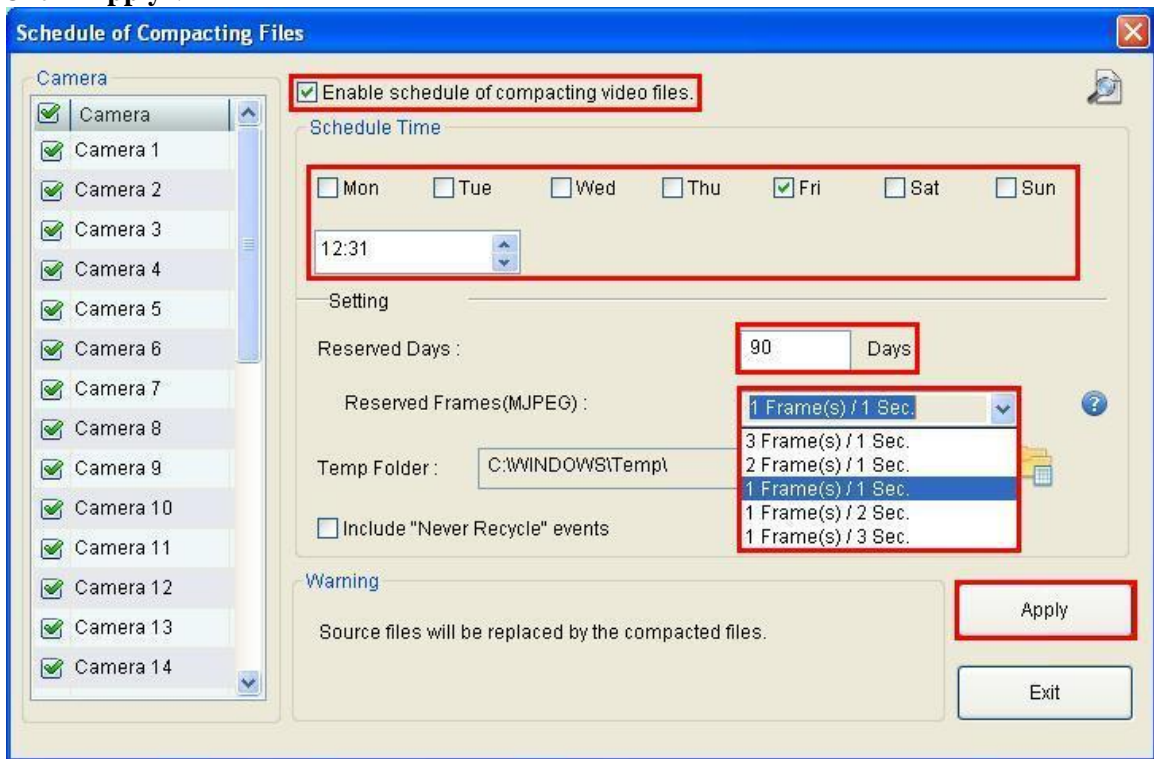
Schedule of Compacting Files

Camera

Camera
Camera 1
Camera 2
Camera 3
Camera 4
Camera 5
Camera 6
Camera 7
Camera 8
Camera 9
Camera 10
Camera 11
Camera 12
Camera 13
Camera 14

Enable schedule of compacting video files.

Schedule Time

Mon Tue Wed Thu Fri Sat Sun

12:31

Setting

Reserved Days : 90 Days

Reserved Frames(MJPEG) : 1 Frame(s) / 1 Sec.

3 Frame(s) / 1 Sec.
2 Frame(s) / 1 Sec.
1 Frame(s) / 1 Sec.
1 Frame(s) / 2 Sec.
1 Frame(s) / 3 Sec.

Temp Folder : C:\WINDOWS\Temp\

Include "Never Recycle" events

Warning

Source files will be replaced by the compacted files.

Apply

Exit